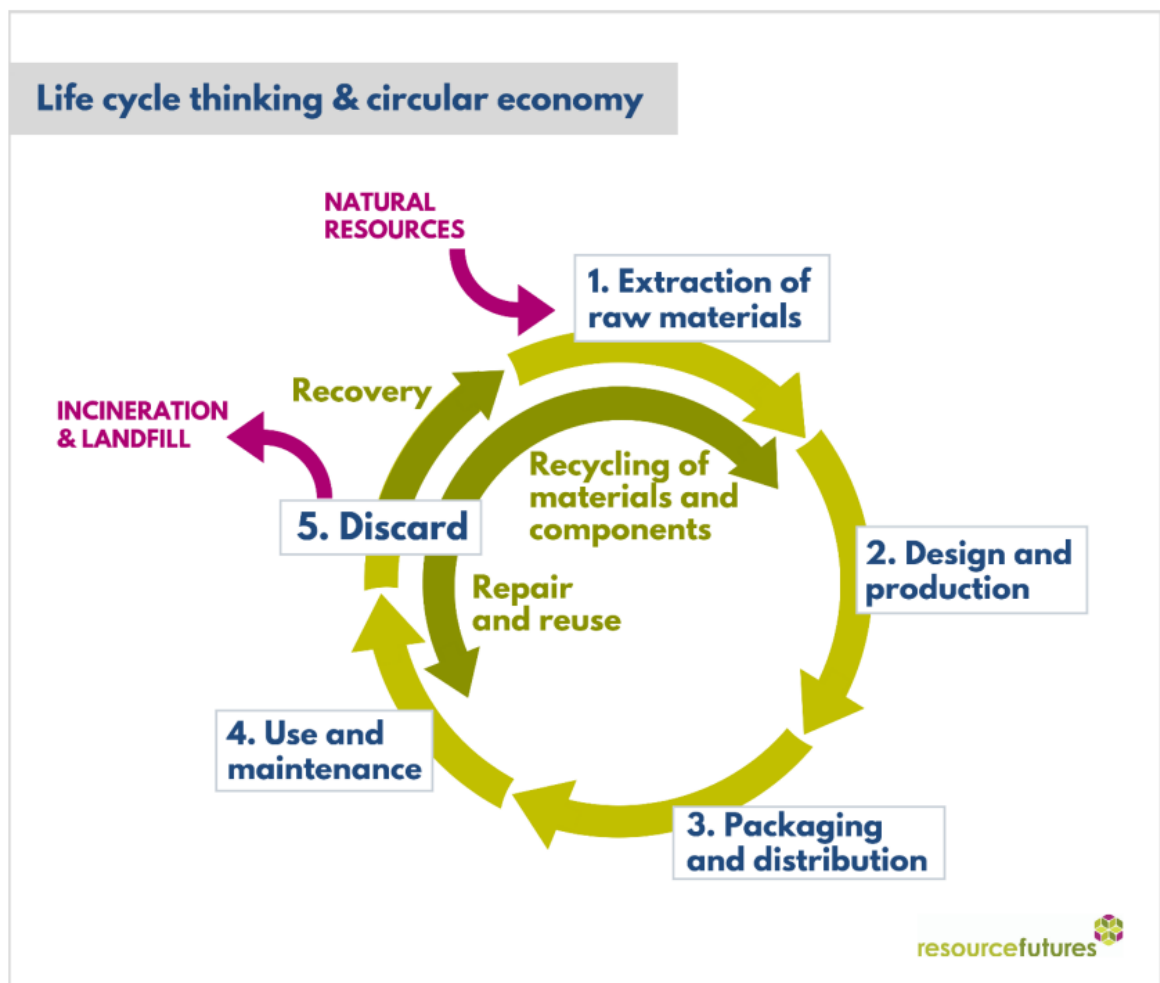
Life cycle thinking & circular economy

NATURAL RESOURCES

1. Extraction of raw materials

INCINERATION & LANDFILL

Recovery

Recycling of materials and components

5. Discard

2. Design and production

Repair and reuse

4. Use and maintenance

3. Packaging and distribution

resourcefutures